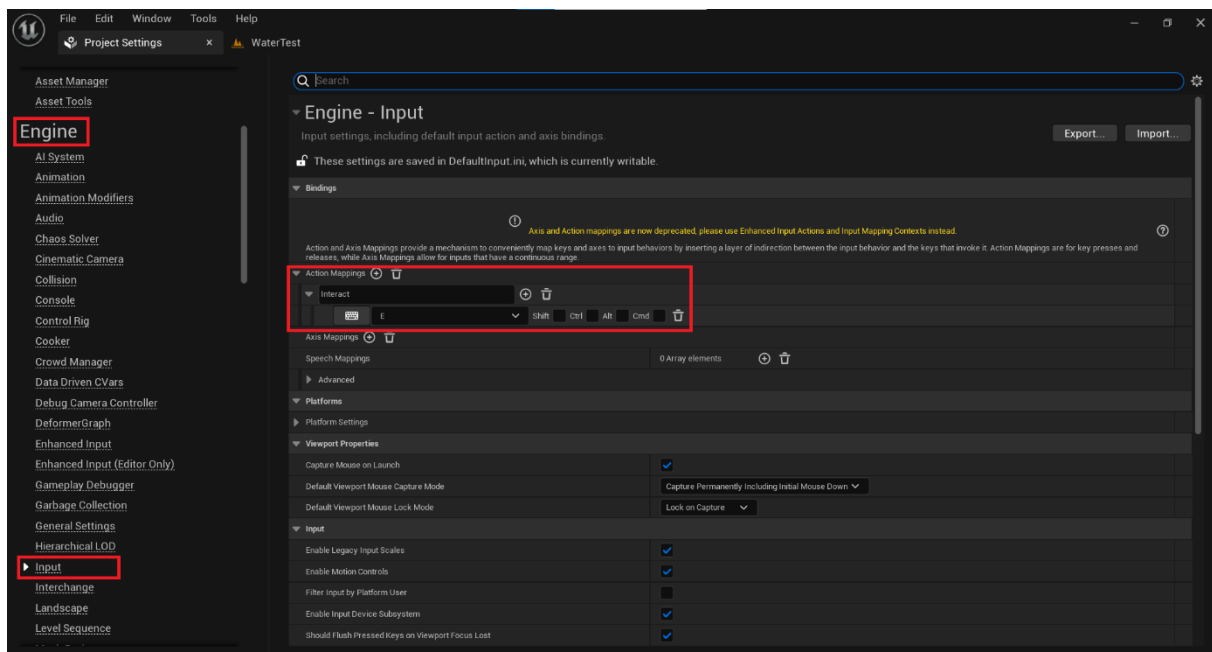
File Edit Window Tools Help

Project Settings ×

WaterTest

Asset Manager
Asset Tools
Engine
AI System
Animation
Animation Modifiers
Audio
Chaos Solver
Cinematic Camera
Collision
Console
Control Rig
Cooker
Crowd Manager
Data Driven CVars
Debug Camera Controller
DeformerGraph
Enhanced Input
Enhanced Input (Editor Only)
Gameplay Debugger
Garbage Collection
General Settings
Hierarchical LOD
Input
Interchange
Landscape
Level Sequence

Search

Engine - Input

Input settings, including default input action and axis bindings.

Export... Import...

These settings are saved in DefaultInput.ini, which is currently writable.

Bindings

Axis and Action mappings are now deprecated, please use Enhanced Input Actions and Input Mapping Contexts instead.

Action and Axis Mappings provide a mechanism to conveniently map keys and axes to input behaviors by inserting a layer of indirection between the input behavior and the keys that invoke it. Action Mappings are for key presses and releases, while Axis Mappings allow for inputs that have a continuous range.

Action Mappings

Interact

E Shift Ctrl Alt Cmd

Axis Mappings

Speech Mappings 0 Array elements

Advanced

Platforms

Platform Settings

Viewport Properties

Capture Mouse on Launch

Default Viewport Mouse Capture Mode Capture Permanently Including Initial Mouse Down

Default Viewport Mouse Lock Mode Lock on Capture

Input

Enable Legacy Input Scales

Enable Motion Controls

Filter Input by Platform User

Enable Input Device Subsystem

Should Flush Pressed Keys on Viewport Focus Lost